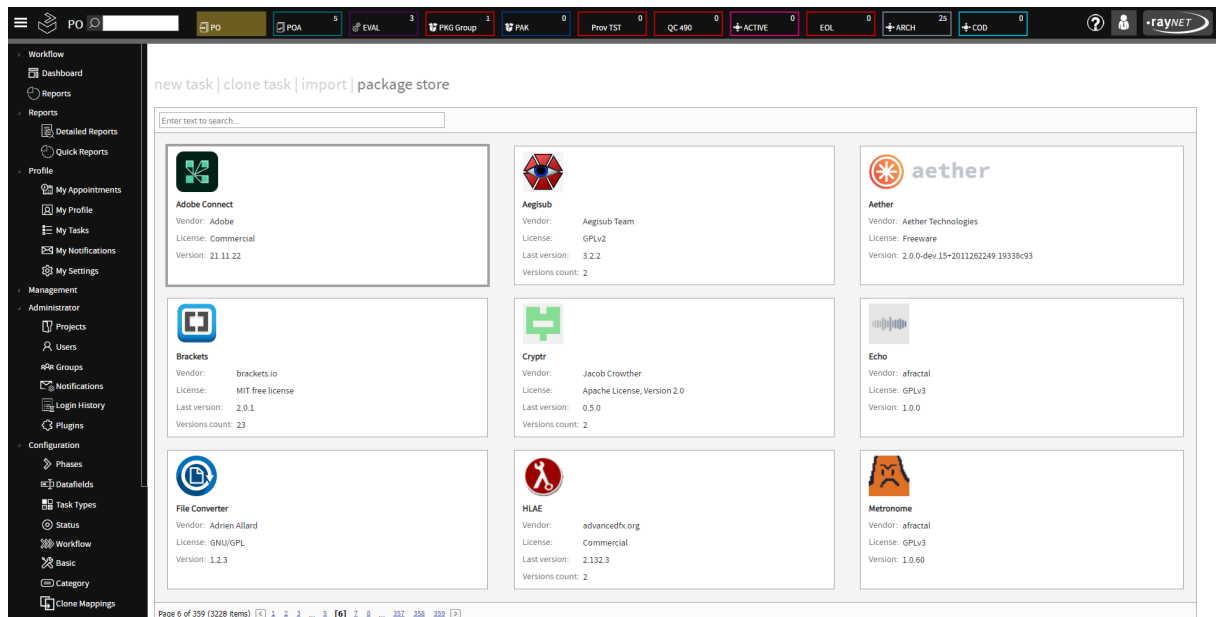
PO

PO | POA 5 | EVAL 3 | PKG Group 1 | PAK 0 | Prov TST 0 | QC 490 0 | ACTIVE 0 | EOL 0 | ARCH 25 | COD 0

raynet

Workflow
Dashboard
Reports
Reports
Detailed Reports
Quick Reports
Profile
My Appointments
My Profile
My Tasks
My Notifications
My Settings
Management
Administrator
Projects
Users
Groups
Notifications
Login History
Plugins
Configuration
Phases
Datafields
Task Types
Status
Workflow
Basic
Category
Clone Mappings

new task | clone task | import | package store

Enter text to search...

Adobe Connect
Vendor: Adobe
License: Commercial
Version: 21.11.22

Aegisub
Vendor: Aegisub Team
License: GPLv2
Last version: 3.2.2
Versions count: 2

aether
Aether
Vendor: Aether Technologies
License: Freeware
Version: 2.0.0-dev.15+2011262249.19338c93

Brackets
Vendor: brackets.io
License: MIT free license
Last version: 2.0.1
Versions count: 23

Cryptr
Vendor: Jacob Crowther
License: Apache License, Version 2.0
Last version: 0.5.0
Versions count: 2

Echo
Vendor: afractal
License: GPLv3
Version: 1.0.0

File Converter
Vendor: Adrien Allard
License: GNU/GPL
Version: 1.2.3

HLAE
Vendor: advancedfx.org
License: Commercial
Last version: 2.132.3
Versions count: 2

Metronome
Vendor: afractal
License: GPLv3
Version: 1.0.60

Page 6 of 359 (3228 items) < 1 2 3 ... 5 [6] 7 8 ... 357 358 359 >